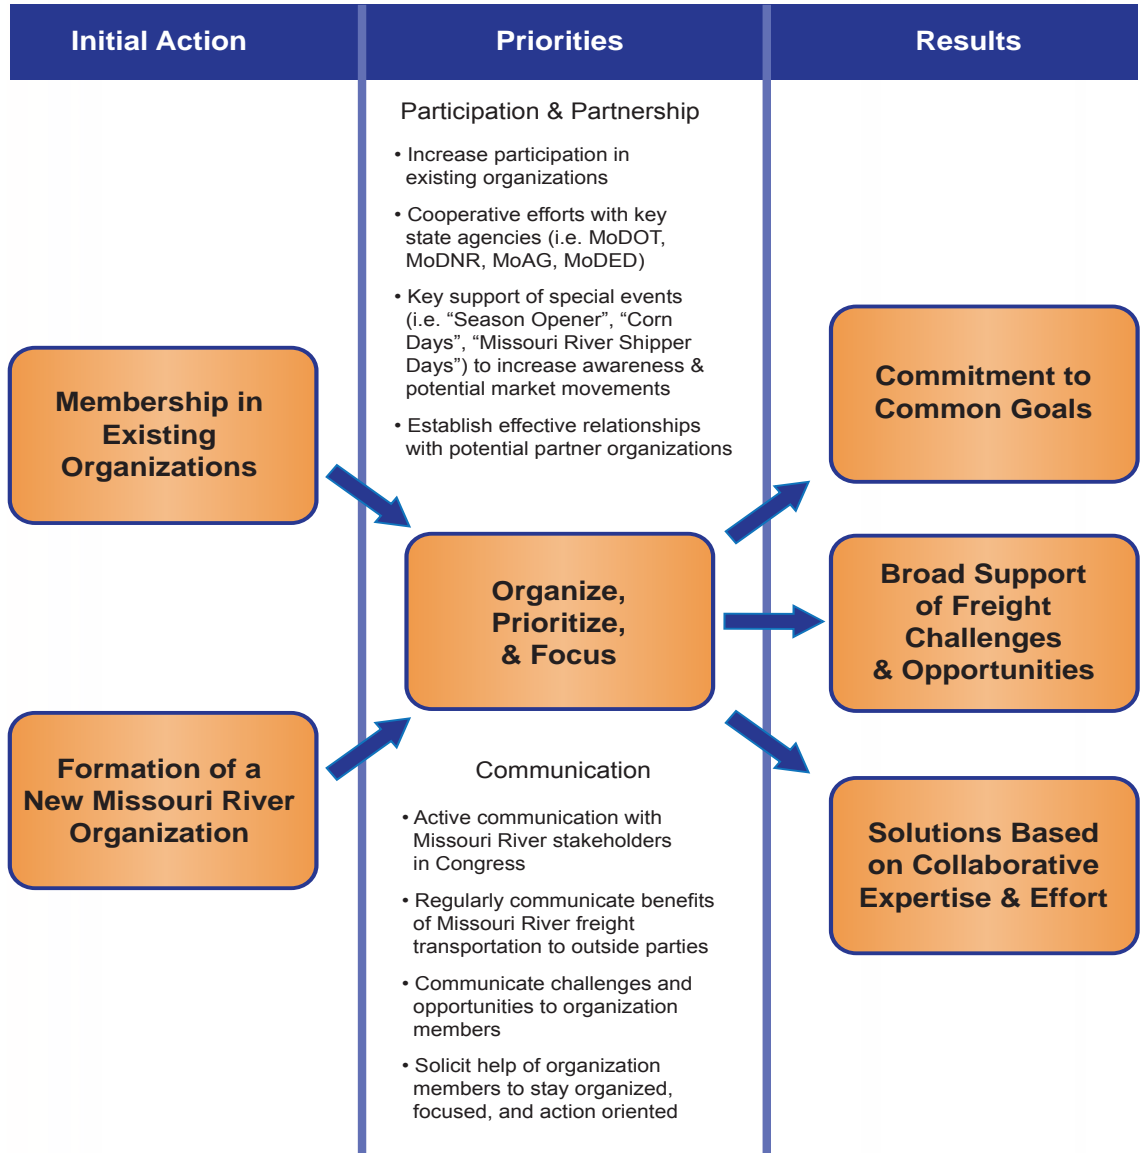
Initial Action

Membership in Existing Organizations

Formation of a New Missouri River Organization

Priorities

Participation & Partnership

• Increase participation in existing organizations

• Cooperative efforts with key state agencies (i.e. MoDOT, MoDNR, MoAG, MoDED)

• Key support of special events (i.e. “Season Opener”, “Corn Days”, “Missouri River Shipper Days”) to increase awareness & potential market movements

• Establish effective relationships with potential partner organizations

Organize, Prioritize, & Focus

Communication

• Active communication with Missouri River stakeholders in Congress

• Regularly communicate benefits of Missouri River freight transportation to outside parties

• Communicate challenges and opportunities to organization members

• Solicit help of organization members to stay organized, focused, and action oriented

Results

Commitment to Common Goals

Broad Support of Freight Challenges & Opportunities

Solutions Based on Collaborative Expertise & Effort